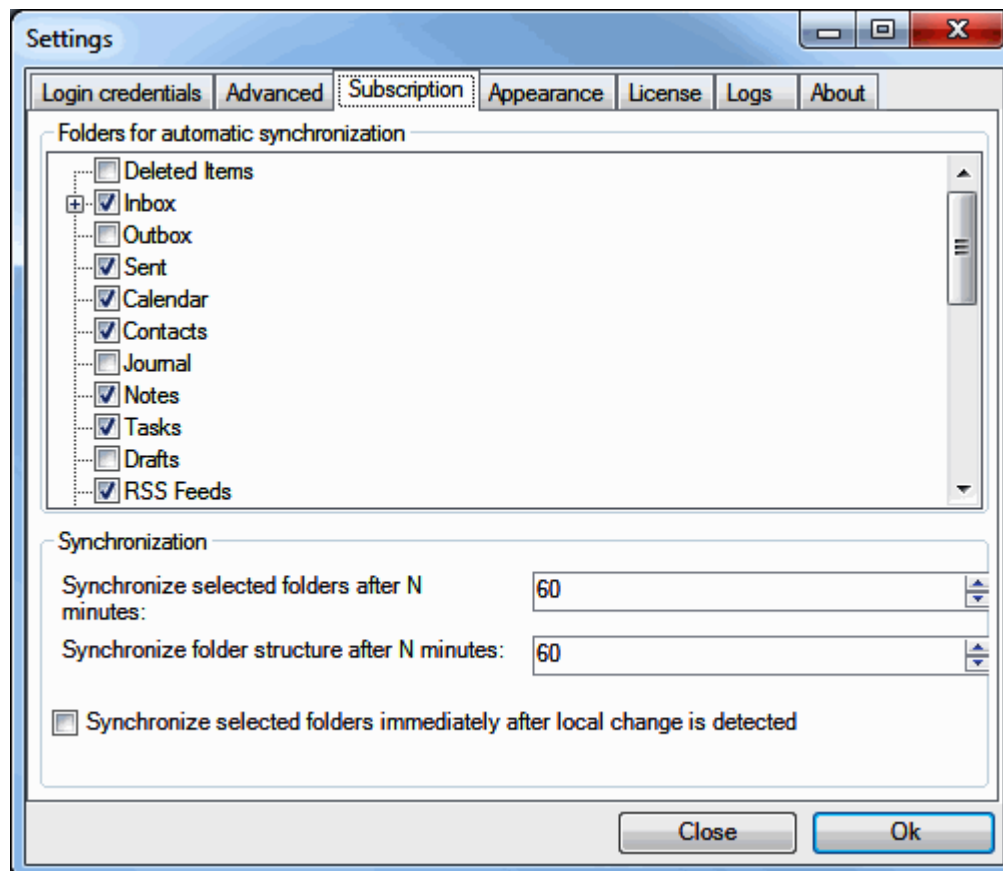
Settings

Login credentials | Advanced | Subscription | Appearance | License | Logs | About

Folders for automatic synchronization

Deleted Items
Inbox
Outbox
Sent
Calendar
Contacts
Journal
Notes
Tasks
Drafts
RSS Feeds

Synchronization

Synchronize selected folders after N minutes: 60

Synchronize folder structure after N minutes: 60

Synchronize selected folders immediately after local change is detected

Close Ok